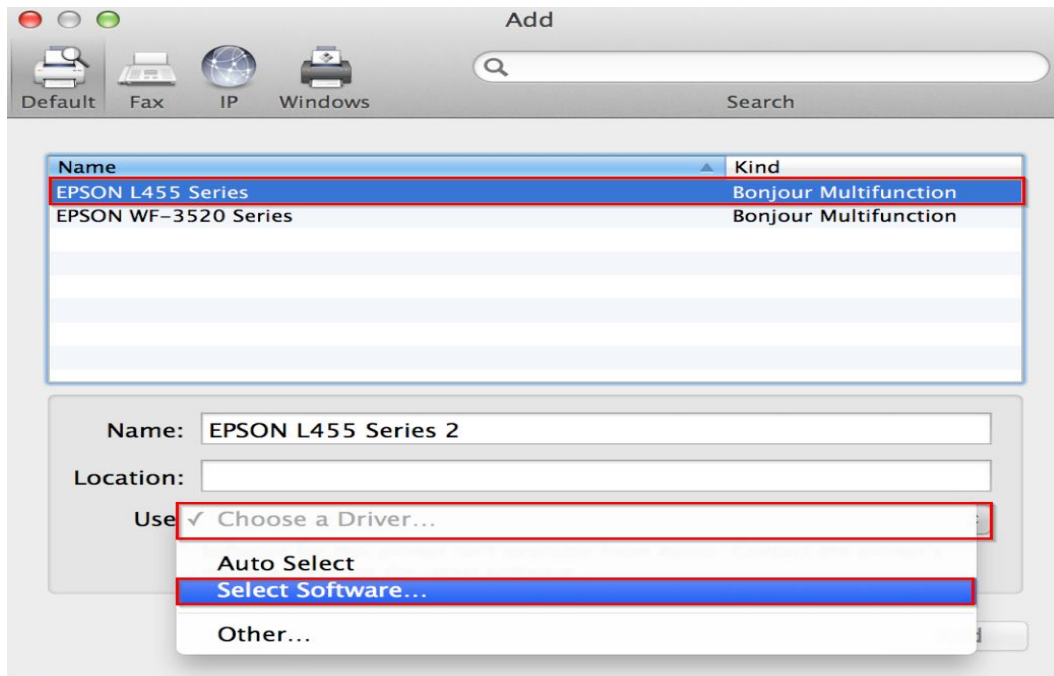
Add

Default Fax IP Windows

Search

| Name | Kind |
|---|---|
| EPSON L455 Series | Bonjour Multifunction |
| EPSON WF-3520 Series | Bonjour Multifunction |

Name: EPSON L455 Series 2

Location:

Use ✓ Choose a Driver...

Auto Select
Select Software...
Other...

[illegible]